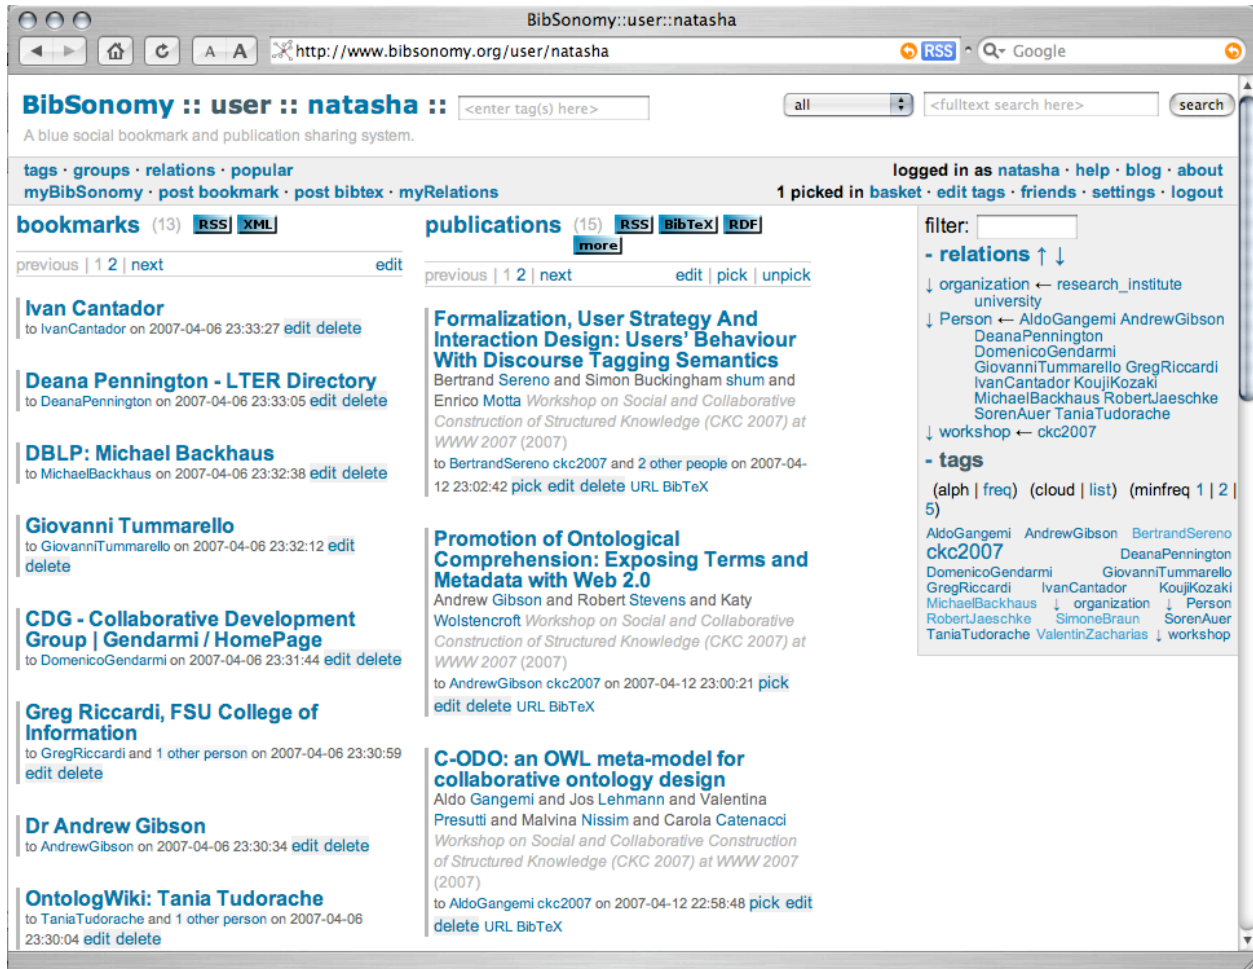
BibSonomy::user::natasha

http://www.bibsonomy.org/user/natasha RSS Google

BibSonomy :: user :: natasha :: <enter tag(s) here> all <fulltext search here> search

A blue social bookmark and publication sharing system.

tags · groups · relations · popular
myBibSonomy · post bookmark · post bibtex · myRelations

logged in as natasha · help · blog · about
1 picked in basket · edit tags · friends · settings · logout

bookmarks (13) RSS XML

previous | 1 2 | next edit

Ivan Cantador
to IvanCantador on 2007-04-06 23:33:27 edit delete

Deana Pennington - LTER Directory
to DeanaPennington on 2007-04-06 23:33:05 edit delete

DBLP: Michael Backhaus
to MichaelBackhaus on 2007-04-06 23:32:38 edit delete

Giovanni Tummarello
to GiovanniTummarello on 2007-04-06 23:32:12 edit delete

CDG - Collaborative Development Group | Gendarmi / HomePage
to DomenicoGendarmi on 2007-04-06 23:31:44 edit delete

Greg Riccardi, FSU College of Information
to GregRiccardi and 1 other person on 2007-04-06 23:30:59 edit delete

Dr Andrew Gibson
to AndrewGibson on 2007-04-06 23:30:34 edit delete

OntologWiki: Tania Tudorache
to TaniaTudorache and 1 other person on 2007-04-06 23:30:04 edit delete

publications (15) RSS BibTeX RDF more

previous | 1 2 | next edit | pick | unpick

Formalization, User Strategy And Interaction Design: Users' Behaviour With Discourse Tagging Semantics
Bertrand Sereno and Simon Buckingham shum and Enrico Motta Workshop on Social and Collaborative Construction of Structured Knowledge (CKC 2007) at WWW 2007 (2007)
to BertrandSereno ckc2007 and 2 other people on 2007-04-12 23:02:42 pick edit delete URL BibTeX

Promotion of Ontological Comprehension: Exposing Terms and Metadata with Web 2.0
Andrew Gibson and Robert Stevens and Katy Wolstencroft Workshop on Social and Collaborative Construction of Structured Knowledge (CKC 2007) at WWW 2007 (2007)
to AndrewGibson ckc2007 on 2007-04-12 23:00:21 pick edit delete URL BibTeX

C-ODO: an OWL meta-model for collaborative ontology design
Aldo Gangemi and Jos Lehmann and Valentina Presutti and Malvina Nissim and Carola Catenacci Workshop on Social and Collaborative Construction of Structured Knowledge (CKC 2007) at WWW 2007 (2007)
to AldoGangemi ckc2007 on 2007-04-12 22:58:48 pick edit delete URL BibTeX

filter:

- relations ↑ ↓
↓ organization ← research_institute university
↓ Person ← AldoGangemi AndrewGibson DeanaPennington DomenicoGendarmi GiovanniTummarello GregRiccardi IvanCantador KoujiKozaki MichaelBackhaus RobertJaeschke SorenAuer TaniaTudorache
↓ workshop ← ckc2007

- tags
(alph | freq) (cloud | list) (minfreq 1 | 2 | 5)
AldoGangemi AndrewGibson BertrandSereno ckc2007 DeanaPennington DomenicoGendarmi GiovanniTummarello GregRiccardi IvanCantador KoujiKozaki MichaelBackhaus ↓ organization ↓ Person RobertJaeschke SimoneBraun SorenAuer TaniaTudorache ValentinZacharias ↓ workshop